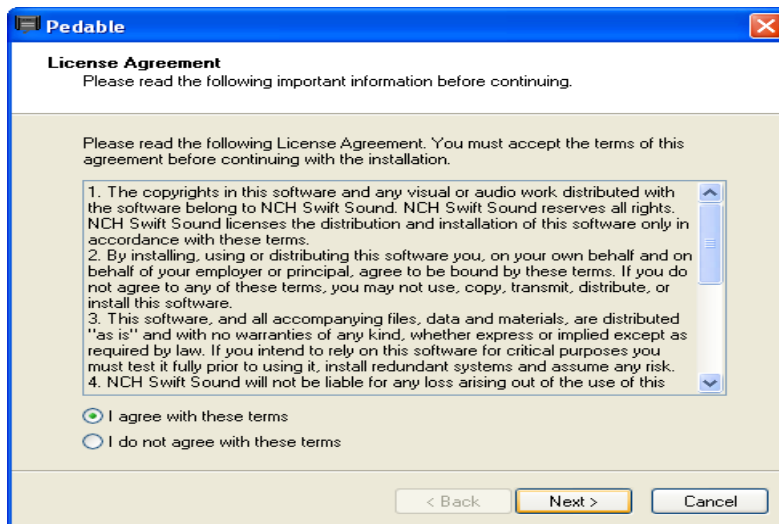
Pedable

License Agreement
Please read the following important information before continuing.

Please read the following License Agreement. You must accept the terms of this agreement before continuing with the installation.

1. The copyrights in this software and any visual or audio work distributed with the software belong to NCH Swift Sound. NCH Swift Sound reserves all rights. NCH Swift Sound licenses the distribution and installation of this software only in accordance with these terms.
2. By installing, using or distributing this software you, on your own behalf and on behalf of your employer or principal, agree to be bound by these terms. If you do not agree to any of these terms, you may not use, copy, transmit, distribute, or install this software.
3. This software, and all accompanying files, data and materials, are distributed "as is" and with no warranties of any kind, whether express or implied except as required by law. If you intend to rely on this software for critical purposes you must test it fully prior to using it, install redundant systems and assume any risk.
4. NCH Swift Sound will not be liable for any loss arising out of the use of this

I agree with these terms

I do not agree with these terms

< Back

Next >

Cancel